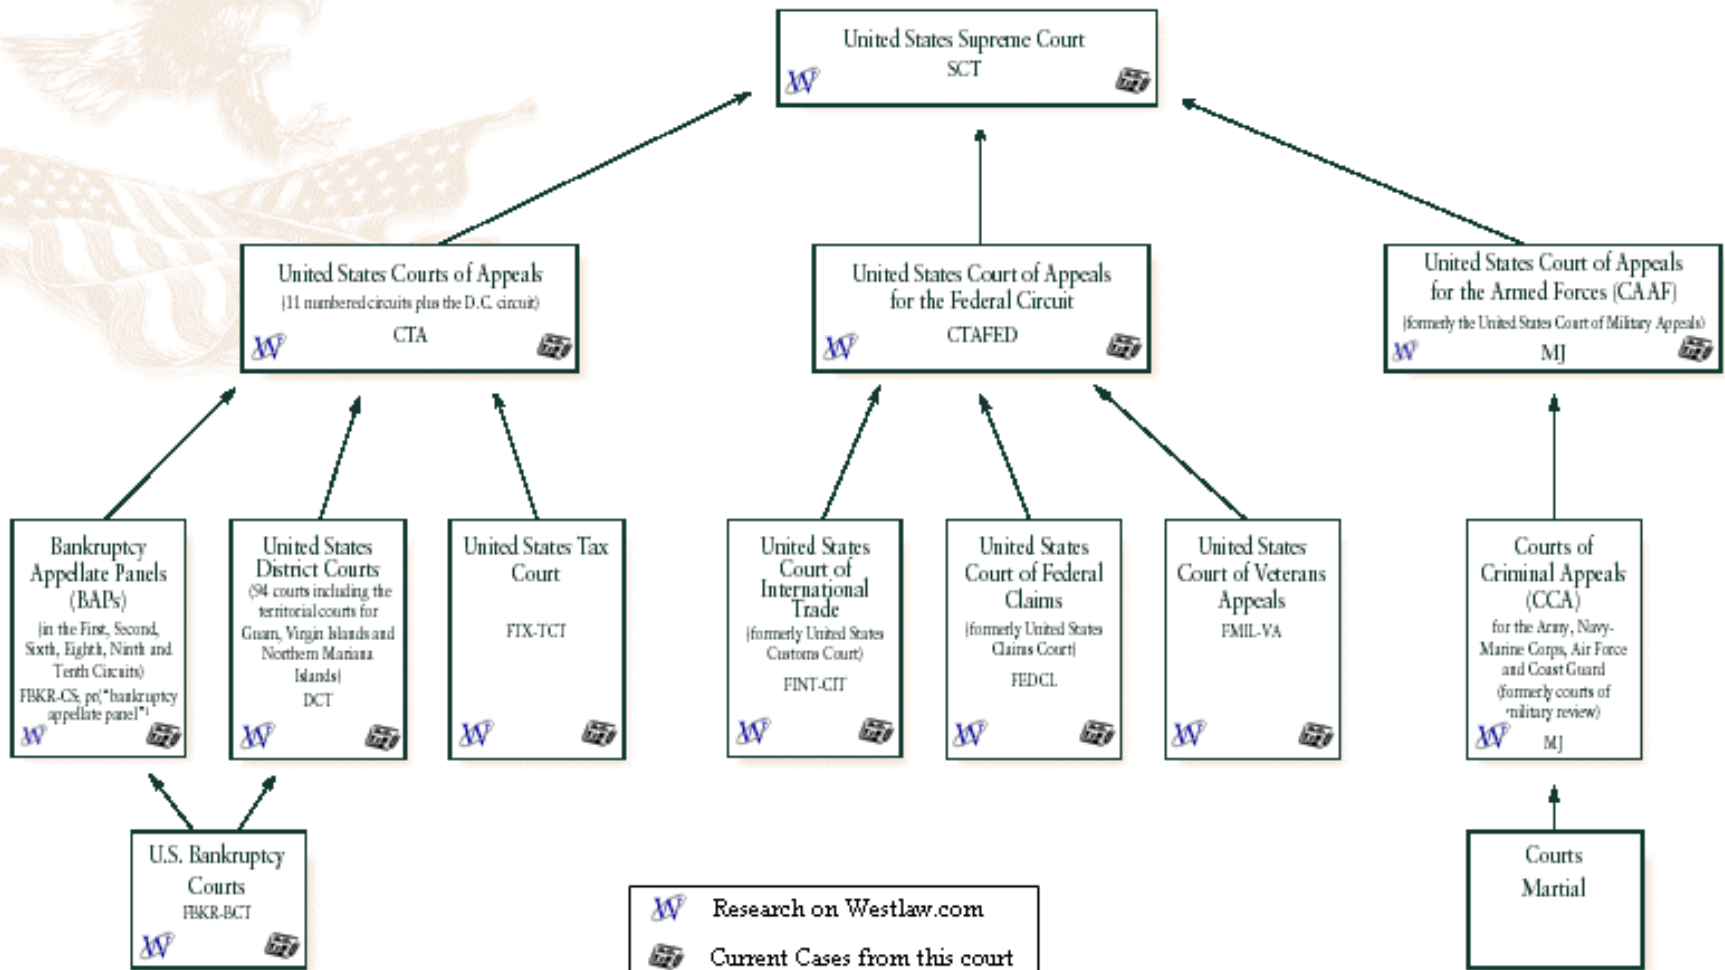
United States Supreme Court
SCT

United States Courts of Appeals
(11 numbered circuits plus the D.C. circuit)
CTA

United States Court of Appeals for the Federal Circuit
CTAFED

United States Court of Appeals for the Armed Forces (CAAF)
(formerly the United States Court of Military Appeals)
MJ

Bankruptcy Appellate Panels (BAPs)
(in the First, Second, Sixth, Eighth, Ninth and Tenth Circuits)
FBKR-CS; pr("bankruptcy appellate panel")

United States District Courts
(94 courts including the territorial courts for Guam, Virgin Islands and Northern Mariana Islands)
DCT

United States Tax Court
FTX-TCT

United States Court of International Trade
(formerly United States Customs Court)
FINT-CIT

United States Court of Federal Claims
(formerly United States Claims Court)
FEDCL

United States Court of Veterans Appeals
FMIL-VA

Courts of Criminal Appeals (CCA)
for the Army, Navy-Marine Corps, Air Force and Coast Guard
(formerly courts of military review)
MJ

U.S. Bankruptcy Courts
FBKR-BCT

Research on Westlaw.com
Current Cases from this court

Courts Martial